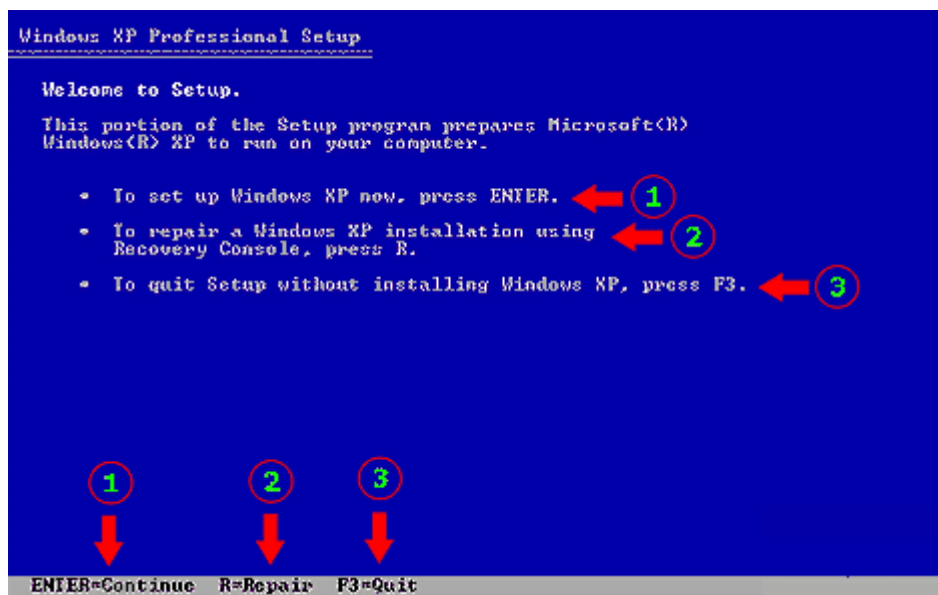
Windows XP Professional Setup

Welcome to Setup.

This portion of the Setup program prepares Microsoft(R) Windows(R) XP to run on your computer.

• To set up Windows XP now, press ENTER. 1

• To repair a Windows XP installation using Recovery Console, press R. 2

• To quit Setup without installing Windows XP, press F3. 3

1 2 3

ENTER=Continue R=Repair F3=Quit